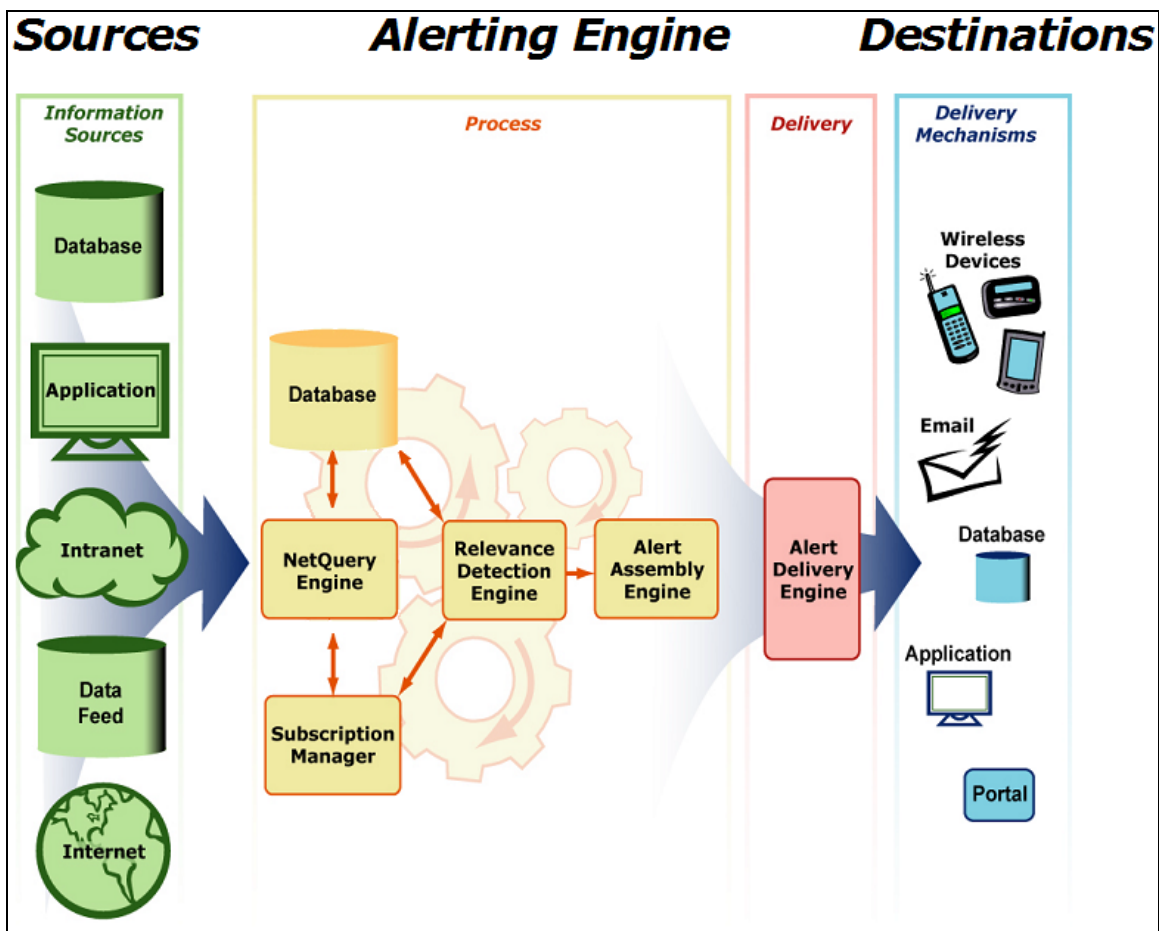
Sources

Alerting Engine

Destinations

Information Sources

Database

Application

Intranet

Data Feed

Internet

Process

Database

NetQuery Engine

Relevance Detection Engine

Alert Assembly Engine

Subscription Manager

Delivery

Alert Delivery Engine

Delivery Mechanisms

Wireless Devices

Email

Database

Application

Portal